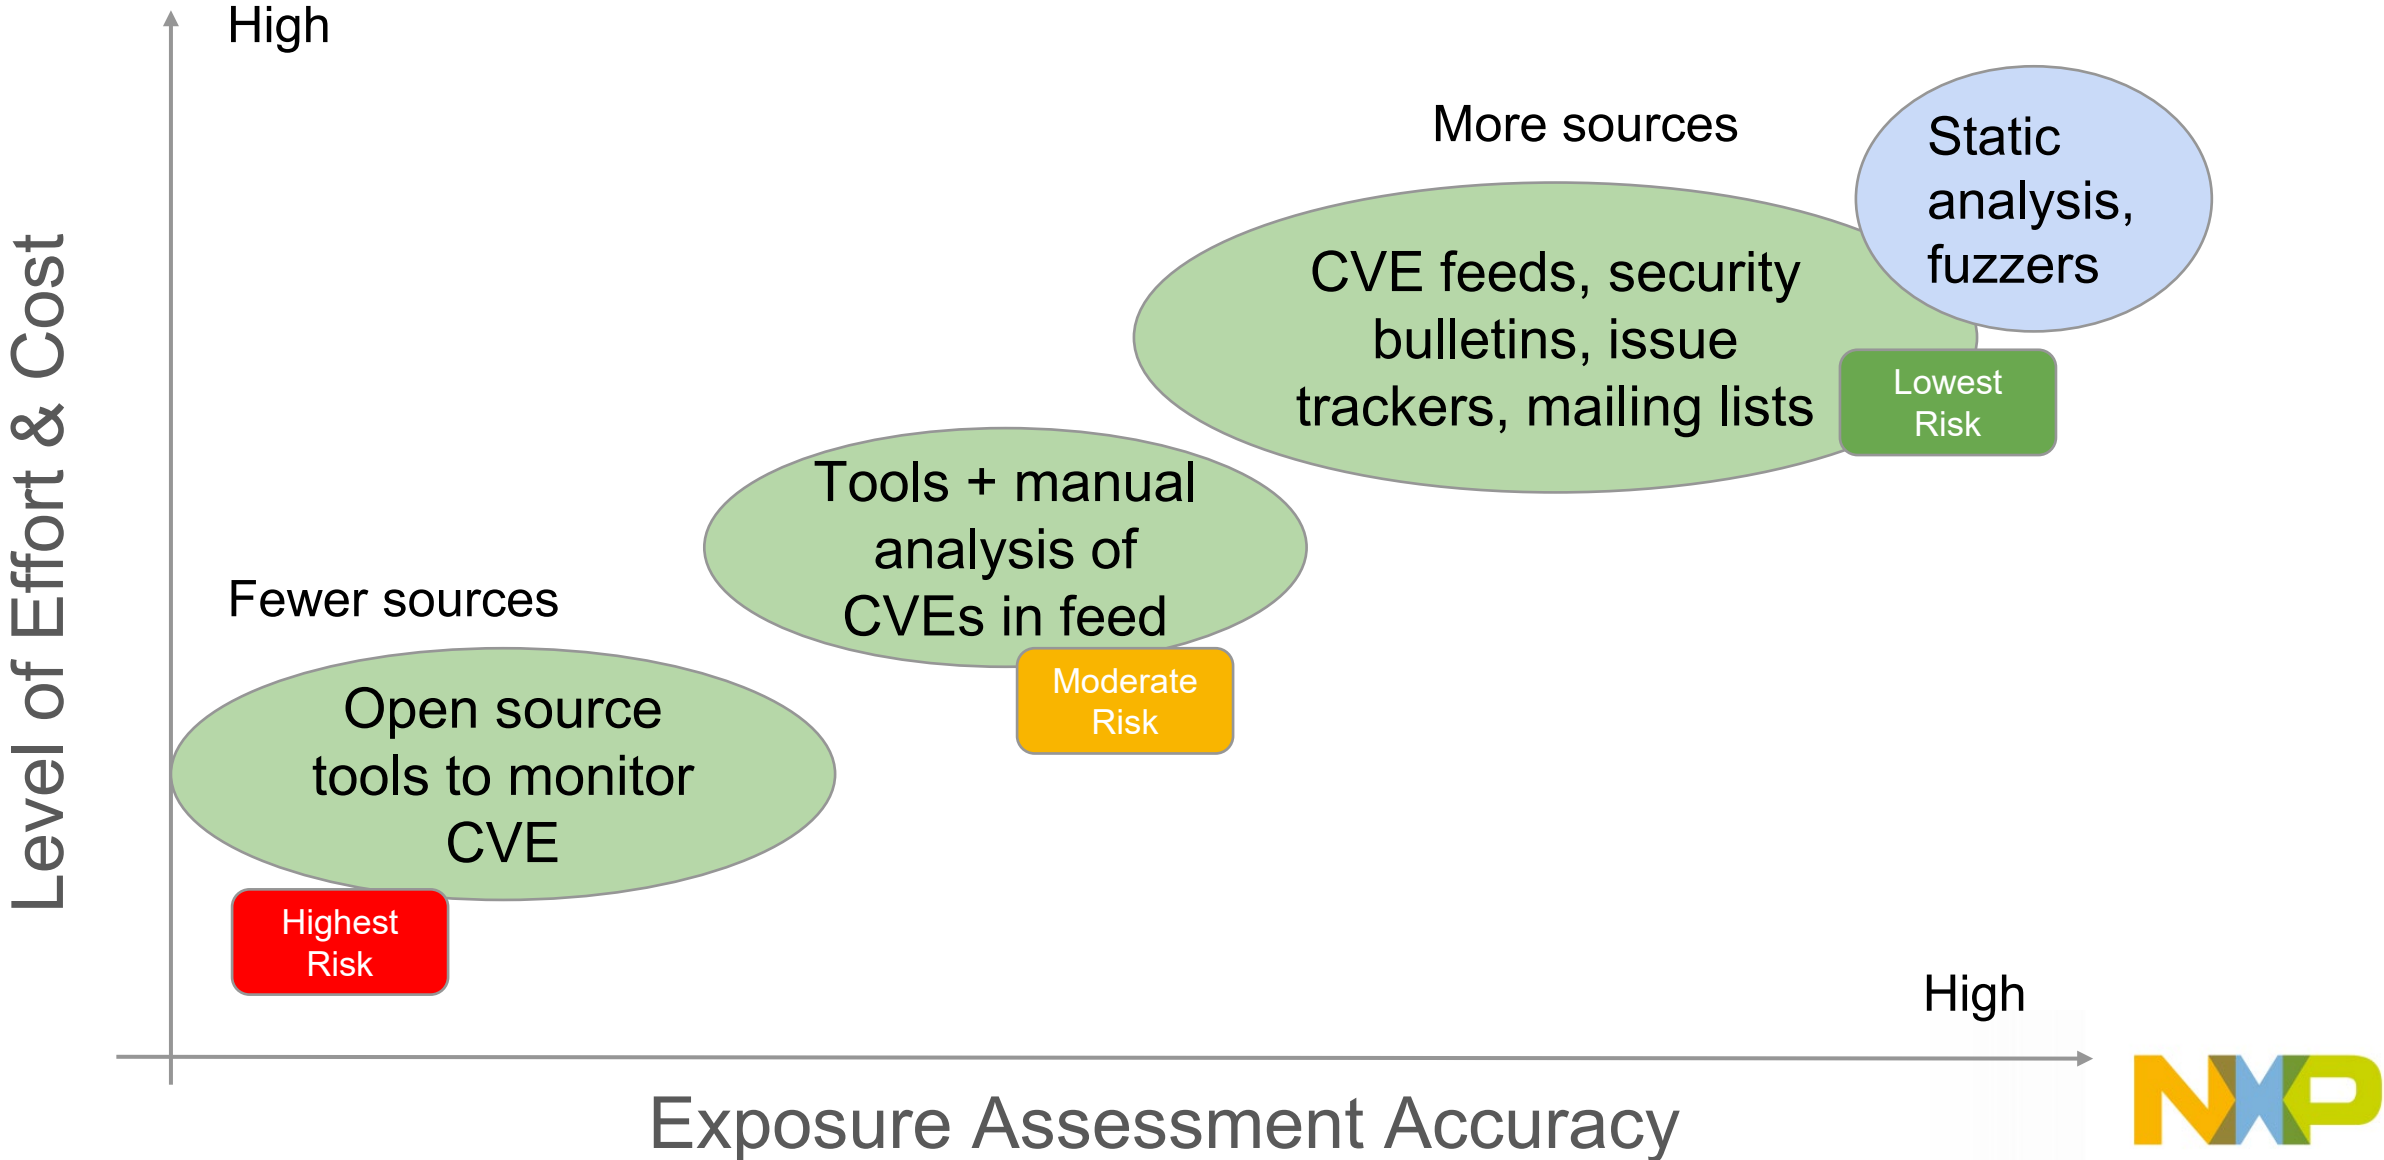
High

Level of Effort & Cost

More sources

Static analysis, fuzzers

CVE feeds, security bulletins, issue trackers, mailing lists

Lowest Risk

Tools + manual analysis of CVEs in feed

Fewer sources

Moderate Risk

Open source tools to monitor CVE

Highest Risk

High

Exposure Assessment Accuracy

NXP